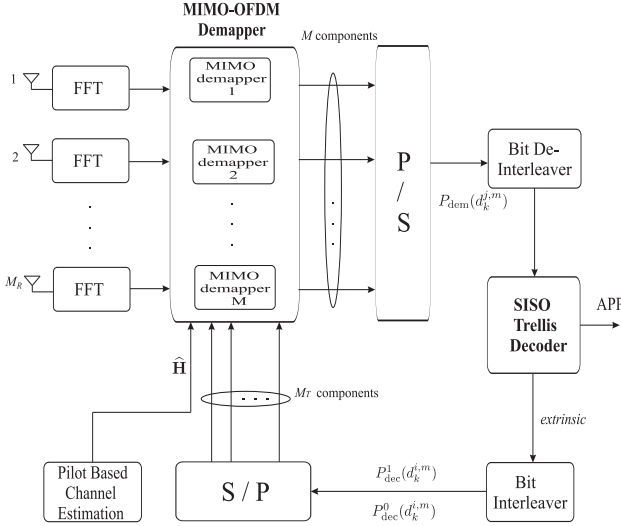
MIMO-OFDM Demapper

M components

1

FFT

2

FFT

$M_R$

FFT

MIMO demapper 1

MIMO demapper 2

MIMO demapper M

P / S

Bit De-Interleaver

$P_{\mathrm{dem}}(d_k^{j,m})$

SISO Trellis Decoder

APP

extrinsic

$\widehat{\mathbf{H}}$

Mr components

Pilot Based Channel Estimation

S / P

$P^1_{\mathrm{dec}}(d_k^{j,m})$

$P^0_{\mathrm{dec}}(d_k^{j,m})$

Bit Interleaver